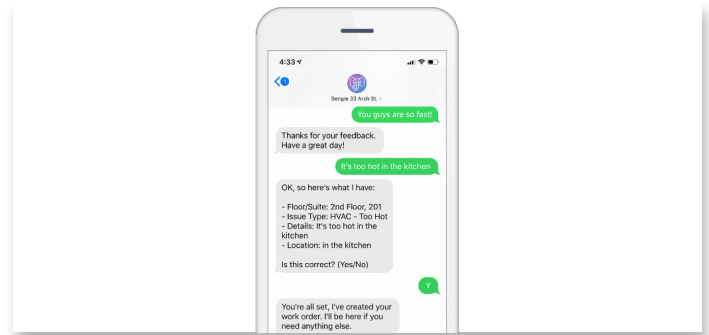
4:33

1

Senpie 33 Arch St.

You guys are so fast!

Thanks for your feedback. Have a great day!

It's too hot in the kitchen

OK, so here's what I have:

- Floor/Suite: 2nd Floor, 201
- Issue Type: HVAC - Too Hot
- Details: It's too hot in the kitchen
- Location: in the kitchen

Is this correct? (Yes/No)

Y

You're all set, I've created your work order. I'll be here if you need anything else.